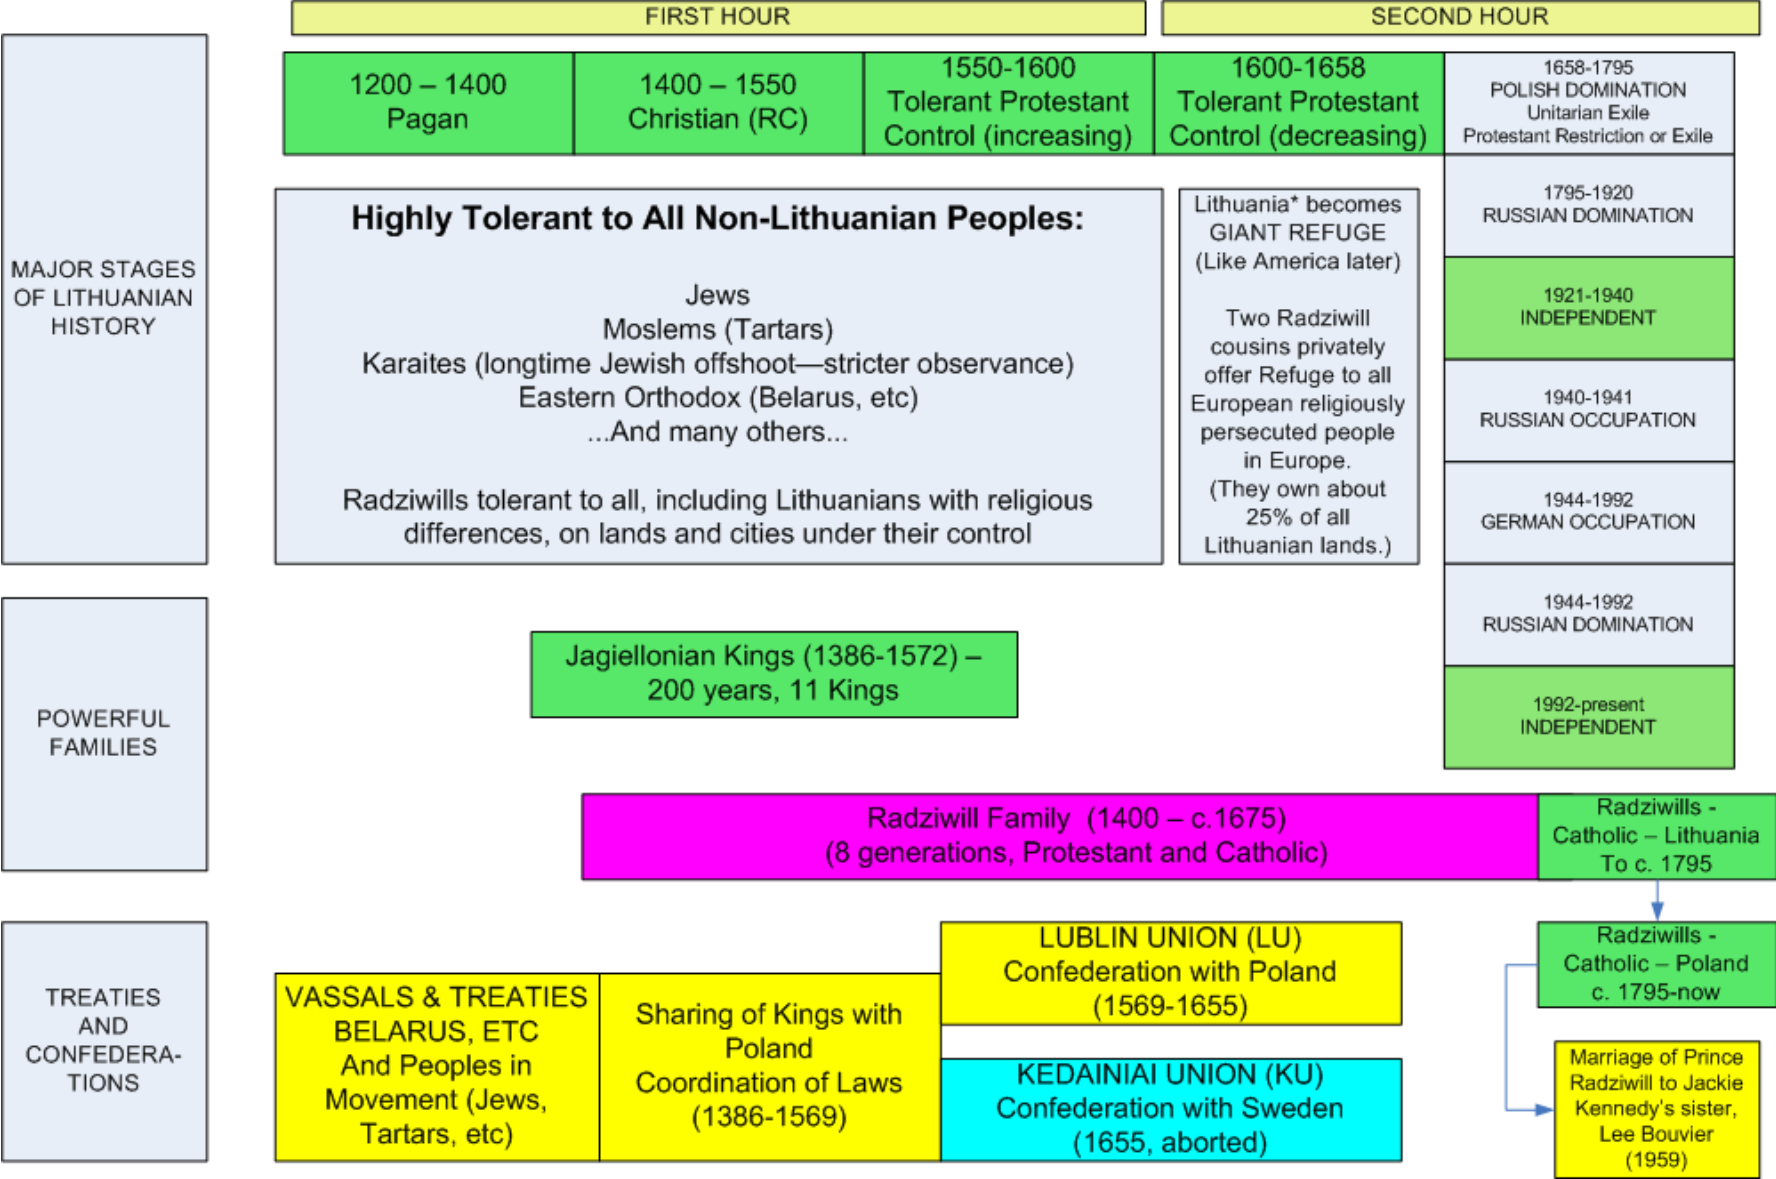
FIRST HOUR

SECOND HOUR

MAJOR STAGES OF LITHUANIAN HISTORY

1200 – 1400
Pagan

1400 – 1550
Christian (RC)

1550-1600
Tolerant Protestant Control (increasing)

1600-1658
Tolerant Protestant Control (decreasing)

1658-1795
POLISH DOMINATION
Unitarian Exile
Protestant Restriction or Exile

1795-1920
RUSSIAN DOMINATION

1921-1940
INDEPENDENT

1940-1941
RUSSIAN OCCUPATION

1944-1992
GERMAN OCCUPATION

1944-1992
RUSSIAN DOMINATION

1992-present
INDEPENDENT

Highly Tolerant to All Non-Lithuanian Peoples:

Jews
Moslems (Tartars)
Karaites (longtime Jewish offshoot—stricter observance)
Eastern Orthodox (Belarus, etc)
...And many others...

Radziwills tolerant to all, including Lithuanians with religious differences, on lands and cities under their control

Lithuania* becomes GIANT REFUGE (Like America later)

Two Radziwill cousins privately offer Refuge to all European religiously persecuted people in Europe. (They own about 25% of all Lithuanian lands.)

POWERFUL FAMILIES

Jagiellonian Kings (1386-1572) – 200 years, 11 Kings

Radziwill Family (1400 – c.1675)
(8 generations, Protestant and Catholic)

Radziwills - Catholic – Lithuania To c. 1795

Radziwills - Catholic – Poland c. 1795-now

TREATIES AND CONFEDERA-TIONS

VASSALS & TREATIES BELARUS, ETC And Peoples in Movement (Jews, Tartars, etc)

Sharing of Kings with Poland
Coordination of Laws
(1386-1569)

LUBLIN UNION (LU)
Confederation with Poland
(1569-1655)

KEDAINIAI UNION (KU)
Confederation with Sweden
(1655, aborted)

Marriage of Prince Radziwill to Jackie Kennedy's sister, Lee Bouvier (1959)